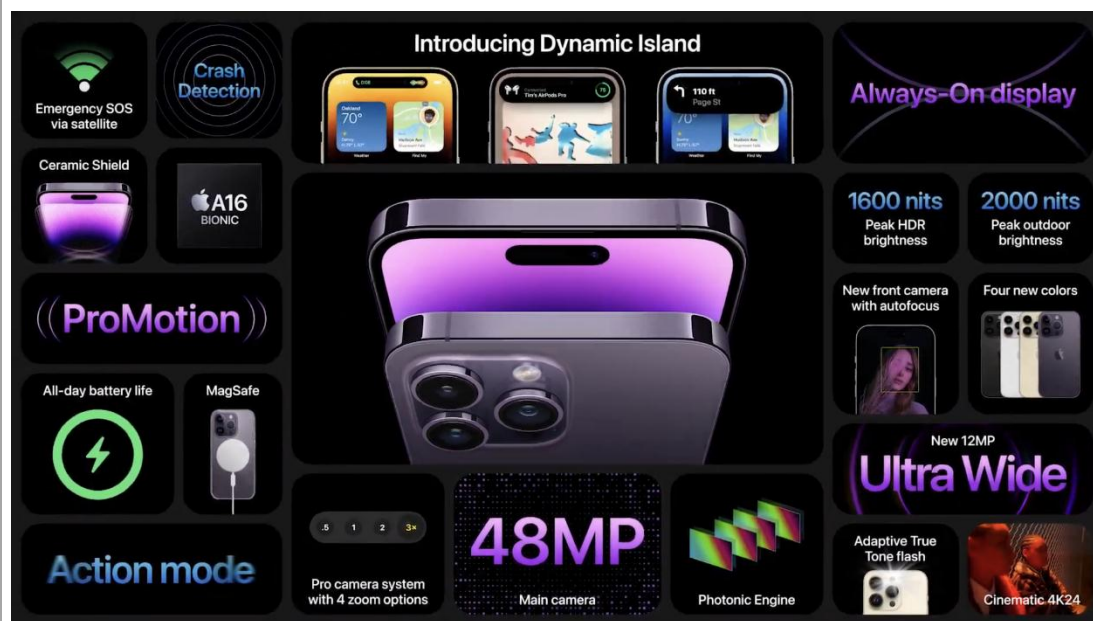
Emergency SOS via satellite

Crash Detection

Introducing Dynamic Island

Tim's AirPods Pro

110 ft
Page St

Always-On display

Ceramic Shield

A16
BIONIC

1600 nits
Peak HDR brightness

2000 nits
Peak outdoor brightness

ProMotion

New front camera with autofocus

Four new colors

All-day battery life

MagSafe

New 12MP
Ultra Wide

Action mode

.5 1 2 3×

Pro camera system with 4 zoom options

48MP
Main camera

Photonic Engine

Adaptive True Tone flash

Cinematic 4K24